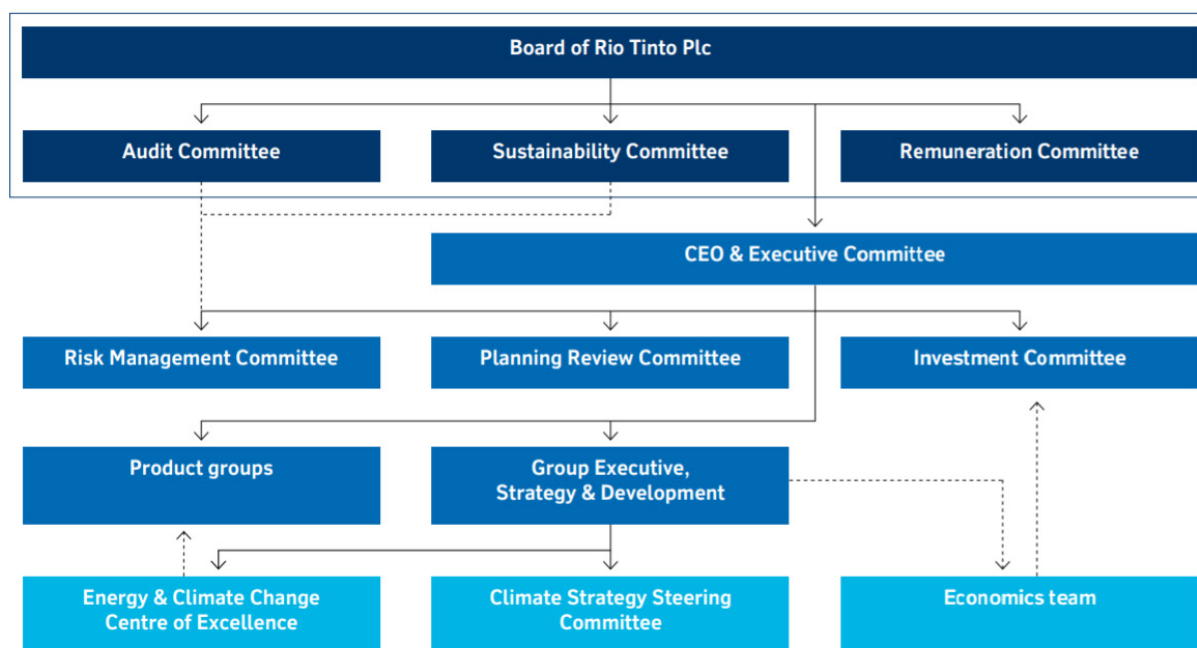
Board of Rio Tinto Plc

Audit Committee

Sustainability Committee

Remuneration Committee

CEO & Executive Committee

Risk Management Committee

Planning Review Committee

Investment Committee

Product groups

Group Executive, Strategy & Development

Energy & Climate Change Centre of Excellence

Climate Strategy Steering Committee

Economics team